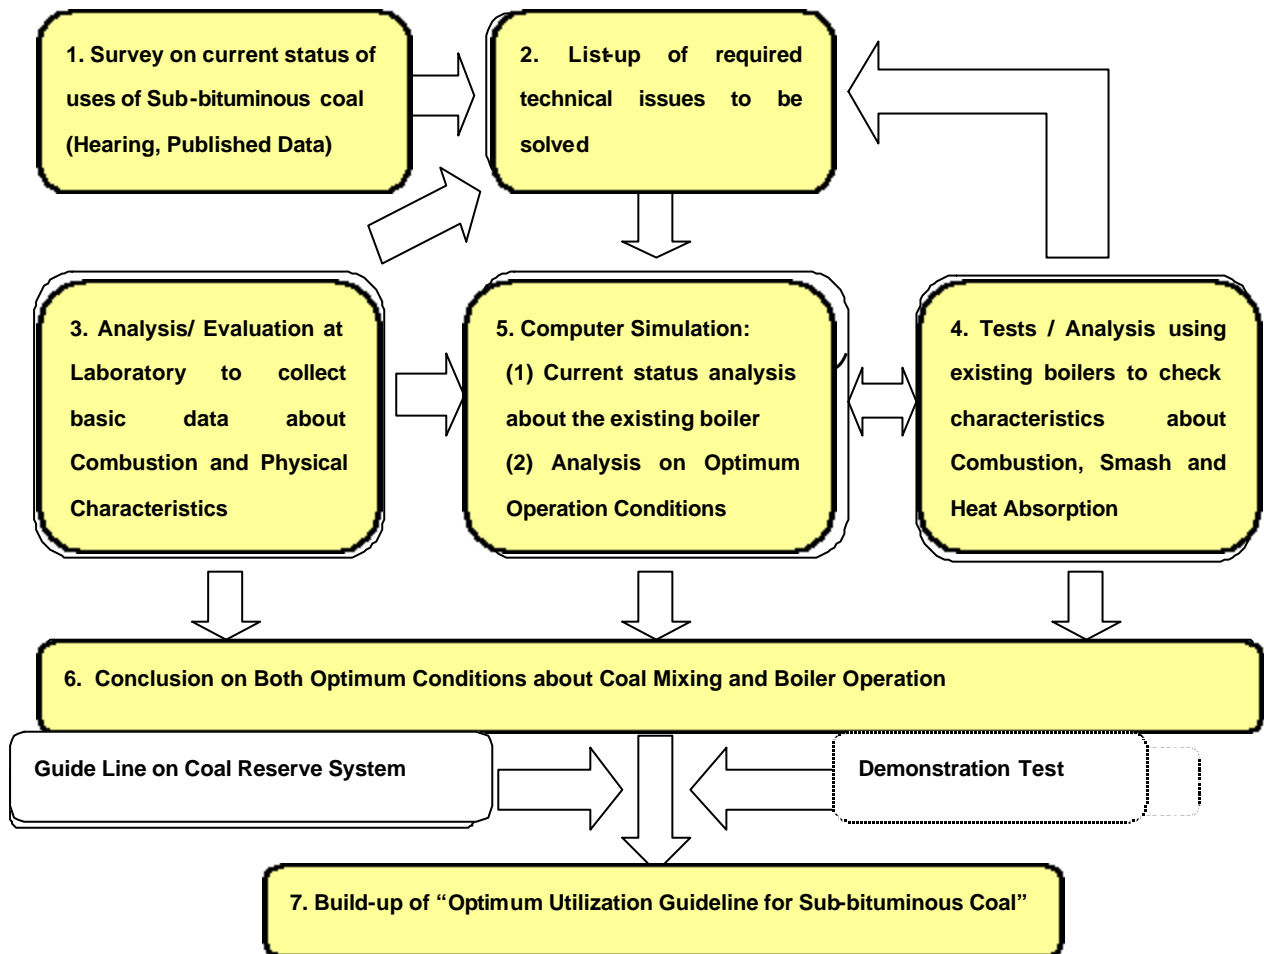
1. Survey on current status of uses of Sub-bituminous coal (Hearing, Published Data)

2. List-up of required technical issues to be solved

3. Analysis/ Evaluation at Laboratory to collect basic data about Combustion and Physical Characteristics

5. Computer Simulation:
(1) Current status analysis about the existing boiler
(2) Analysis on Optimum Operation Conditions

4. Tests / Analysis using existing boilers to check characteristics about Combustion, Smash and Heat Absorption

6. Conclusion on Both Optimum Conditions about Coal Mixing and Boiler Operation

Guide Line on Coal Reserve System

Demonstration Test

7. Build-up of "Optimum Utilization Guideline for Sub-bituminous Coal"